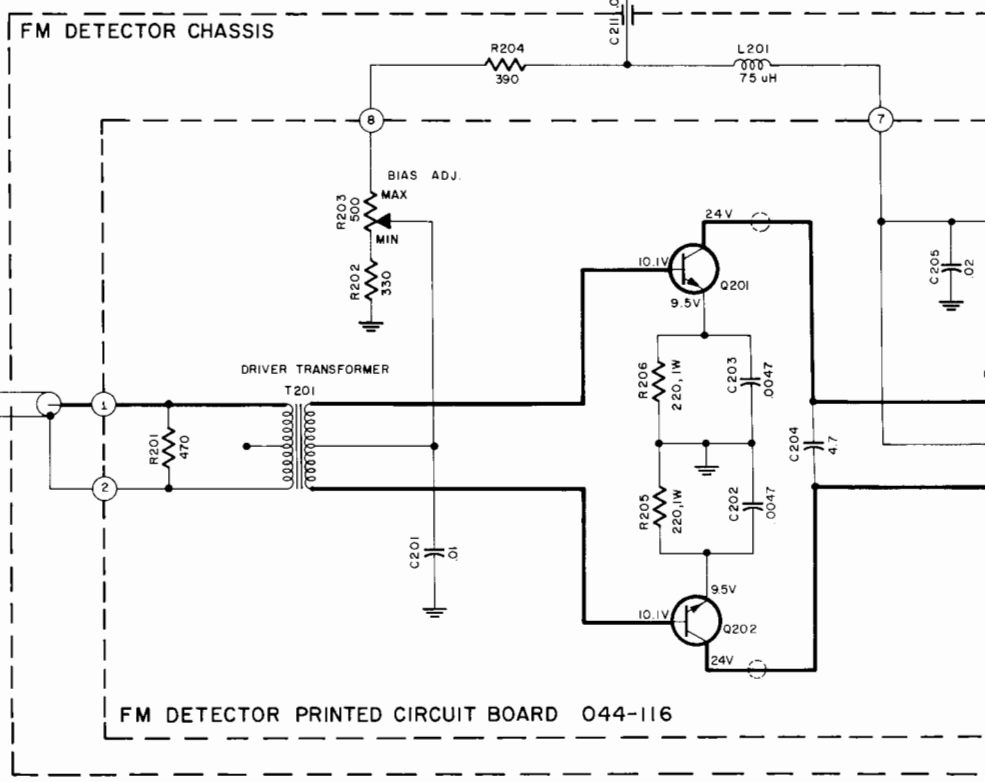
FM DETECTOR CHASSIS

C211 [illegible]

R204
390

L201
75 uH

8

7

BIAS ADJ.

R203
500
MAX
MIN

R202
330

24V

10.1V

Q201

9.5V

C205
.02

DRIVER TRANSFORMER
T201

R206
220, 1W

C203
.0047

1

R201
470

2

C204
4.7

R205
220, 1W

C202
.0047

C201
.01

9.5V

10.1V

Q202

24V

FM DETECTOR PRINTED CIRCUIT BOARD 044-116